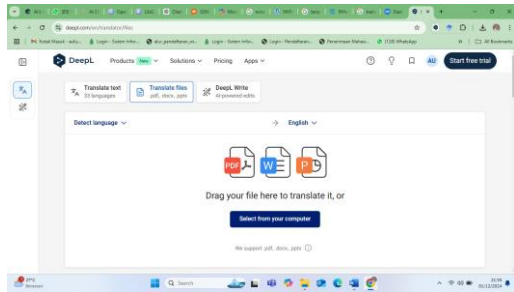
deepl.com/en/translator/files

DeepL Products New Solutions Pricing Apps

AU Start free trial

Translate text
33 languages

Translate files
.pdf, .docx, .pptx

DeepL Write
AI-powered edits

Detect language

English

PDF W P

Drag your file here to translate it, or

Select from your computer

We support .pdf, .docx, .pptx

Q Search

06/12/2024